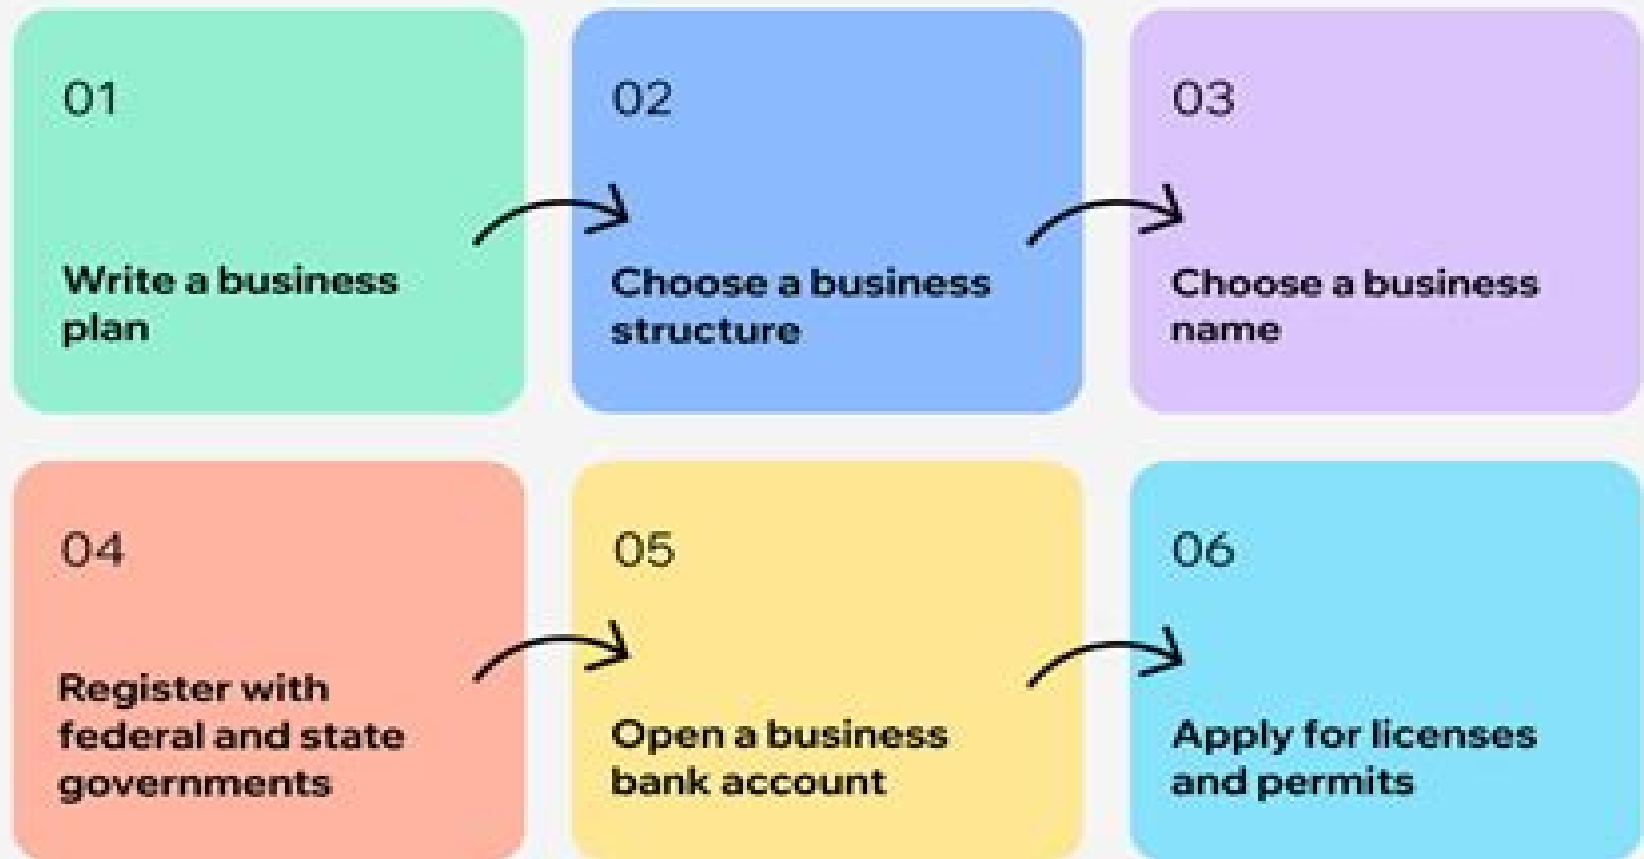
01

Write a business plan

02

Choose a business structure

03

Choose a business name

04

Register with federal and state governments

05

Open a business bank account

06

Apply for licenses and permits